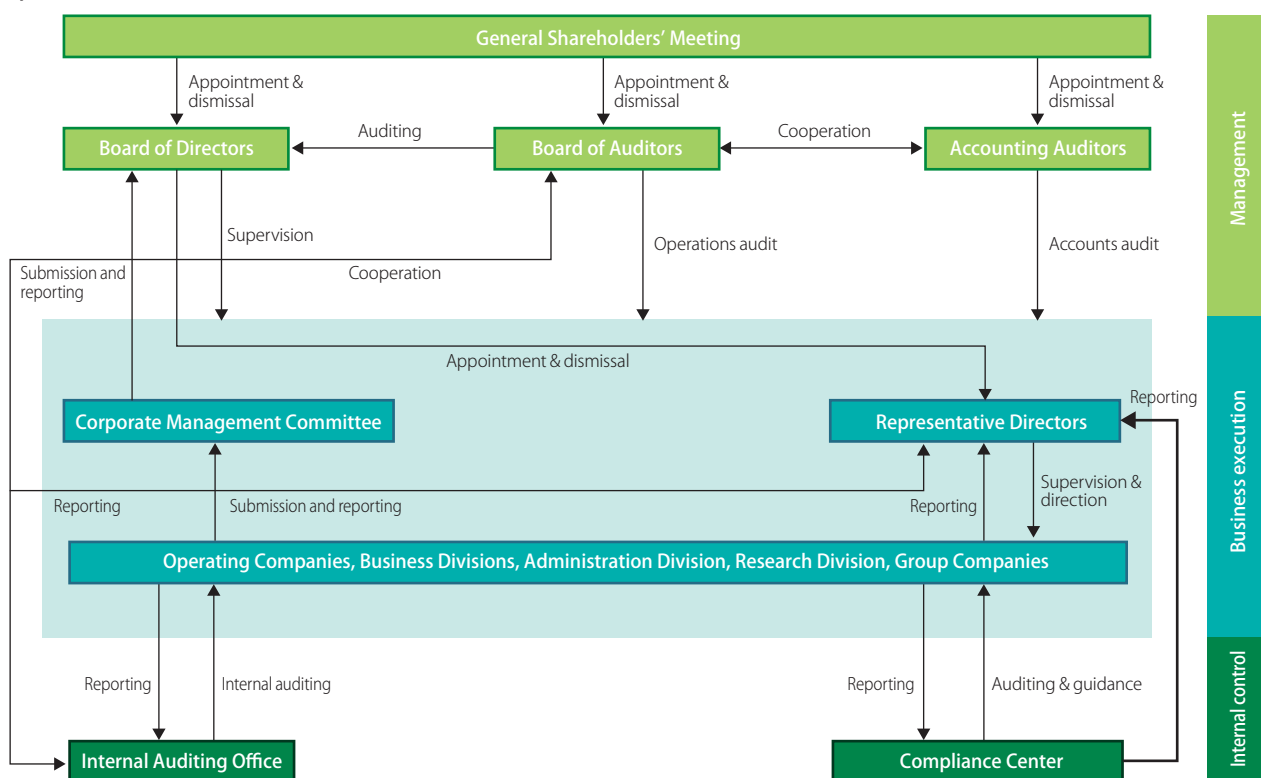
General Shareholders' Meeting

Appointment & dismissal

Appointment & dismissal

Appointment & dismissal

Board of Directors

Auditing

Board of Auditors

Cooperation

Accounting Auditors

Supervision

Operations audit

Accounts audit

Submission and reporting

Cooperation

Appointment & dismissal

Reporting

Corporate Management Committee

Representative Directors

Reporting

Submission and reporting

Reporting

Supervision & direction

Operating Companies, Business Divisions, Administration Division, Research Division, Group Companies

Reporting

Internal auditing

Reporting

Auditing & guidance

Internal Auditing Office

Compliance Center

Management

Business execution

Internal control